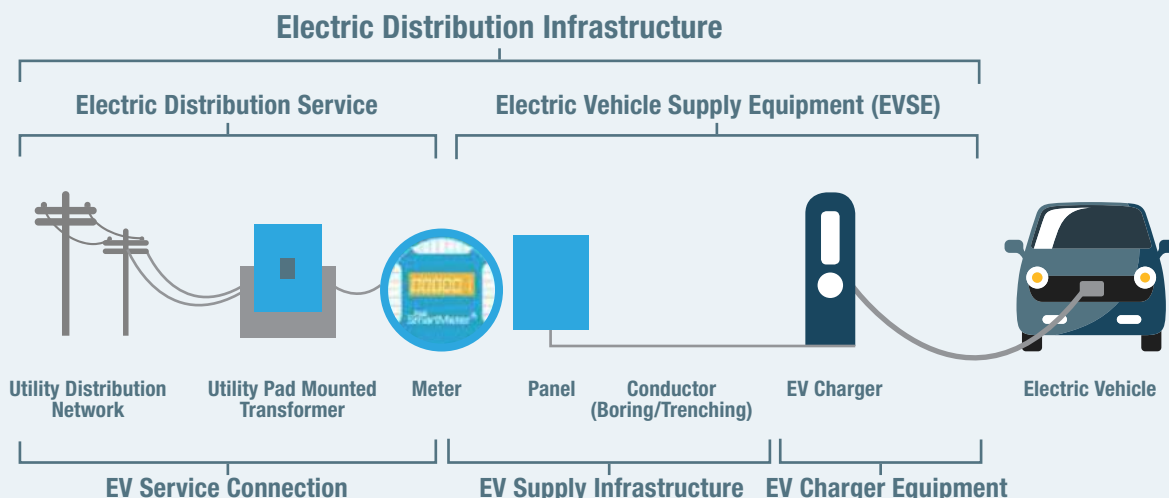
Electric Distribution Infrastructure

Electric Distribution Service

Electric Vehicle Supply Equipment (EVSE)

00000.1

SmartMeter

Utility Distribution Network

Utility Pad Mounted Transformer

Meter

Panel

Conductor (Boring/Trenching)

EV Charger

Electric Vehicle

EV Service Connection

EV Supply Infrastructure

EV Charger Equipment